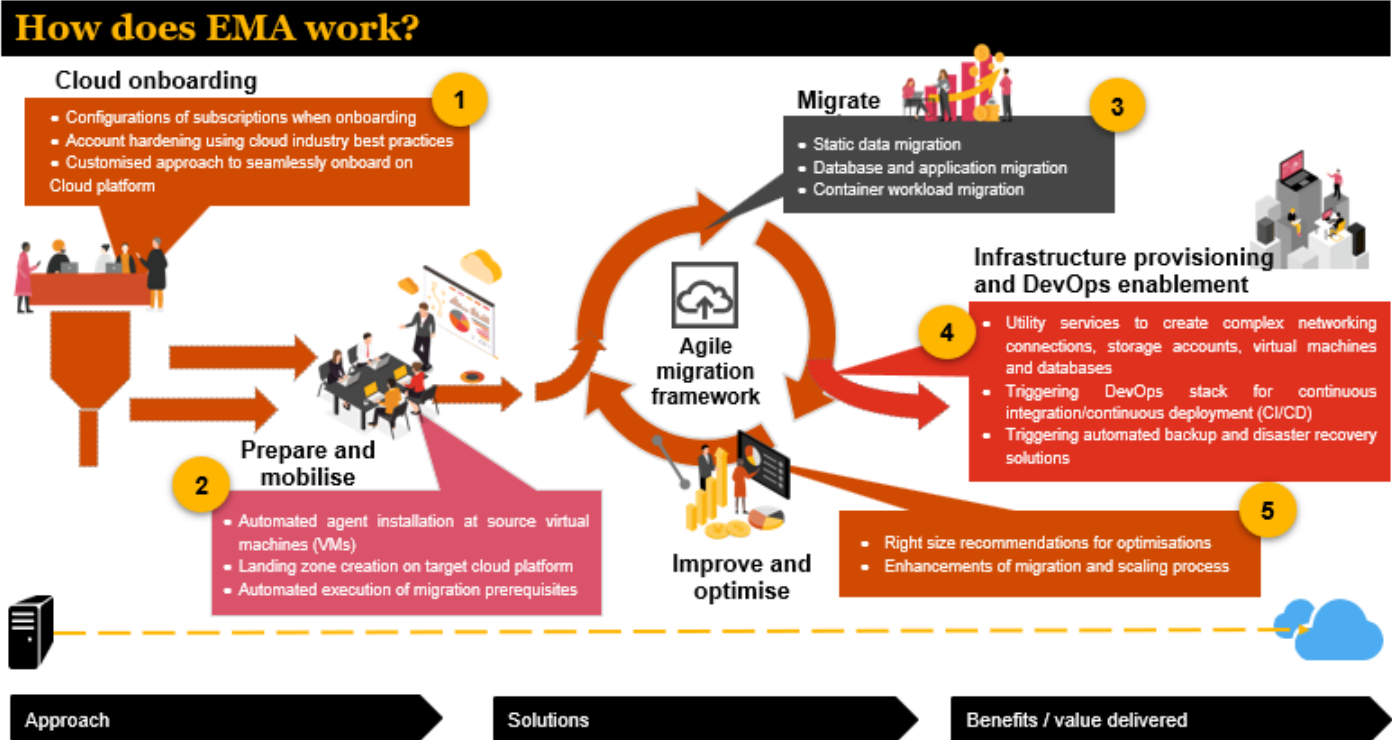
How does EMA work?

Cloud onboarding

1

- Configurations of subscriptions when onboarding
- Account hardening using cloud industry best practices
- Customised approach to seamlessly onboard on Cloud platform

Migrate

3

- Static data migration
- Database and application migration
- Container workload migration

Infrastructure provisioning and DevOps enablement

4

- Utility services to create complex networking connections, storage accounts, virtual machines and databases
- Triggering DevOps stack for continuous integration/continuous deployment (CI/CD)
- Triggering automated backup and disaster recovery solutions

Agile migration framework

Prepare and mobilise

2

- Automated agent installation at source virtual machines (VMs)
- Landing zone creation on target cloud platform
- Automated execution of migration prerequisites

Improve and optimise

5

- Right size recommendations for optimisations
- Enhancements of migration and scaling process

Approach

Solutions

Benefits / value delivered